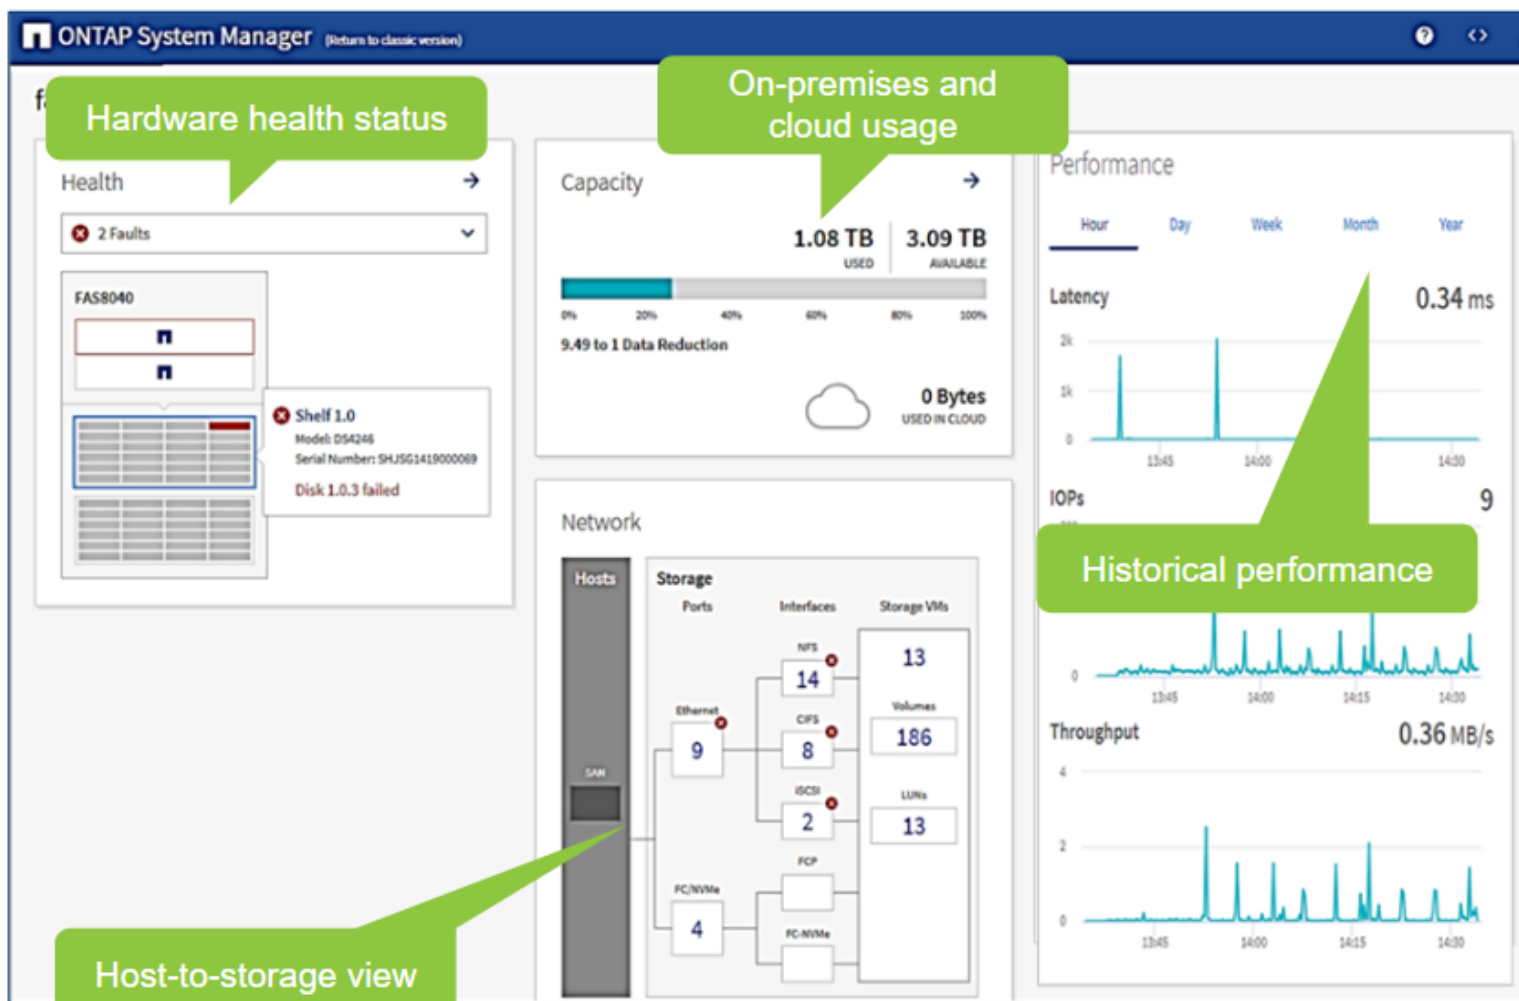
ONTAP System Manager (Return to classic version)

f

Hardware health status

Health

2 Faults

FAS8040

Shelf 1.0
Model: DS4246
Serial Number: SHJSG1419000069
Disk 1.0.3 failed

On-premises and cloud usage

Capacity

1.08 TB
USED

3.09 TB
AVAILABLE

0% 20% 40% 60% 80% 100%

9.49 to 1 Data Reduction

0 Bytes
USED IN CLOUD

Network

Hosts

SAN

Storage

Ports

Interfaces

Storage VMs

NFS
14

Ethernet
9

CIFS
8

iSCSI
2

FCP

FC/NVMe
4

FC-NVMe

13

Volumes
186

LUNs
13

Host-to-storage view

Performance

Hour Day Week Month Year

Latency

0.34 ms

2k
1k
0

13:45 14:00 14:30

IOPs

9

Historical performance

0

13:45 14:00 14:15 14:30

Throughput

0.36 MB/s

4
2
0

13:45 14:00 14:15 14:30